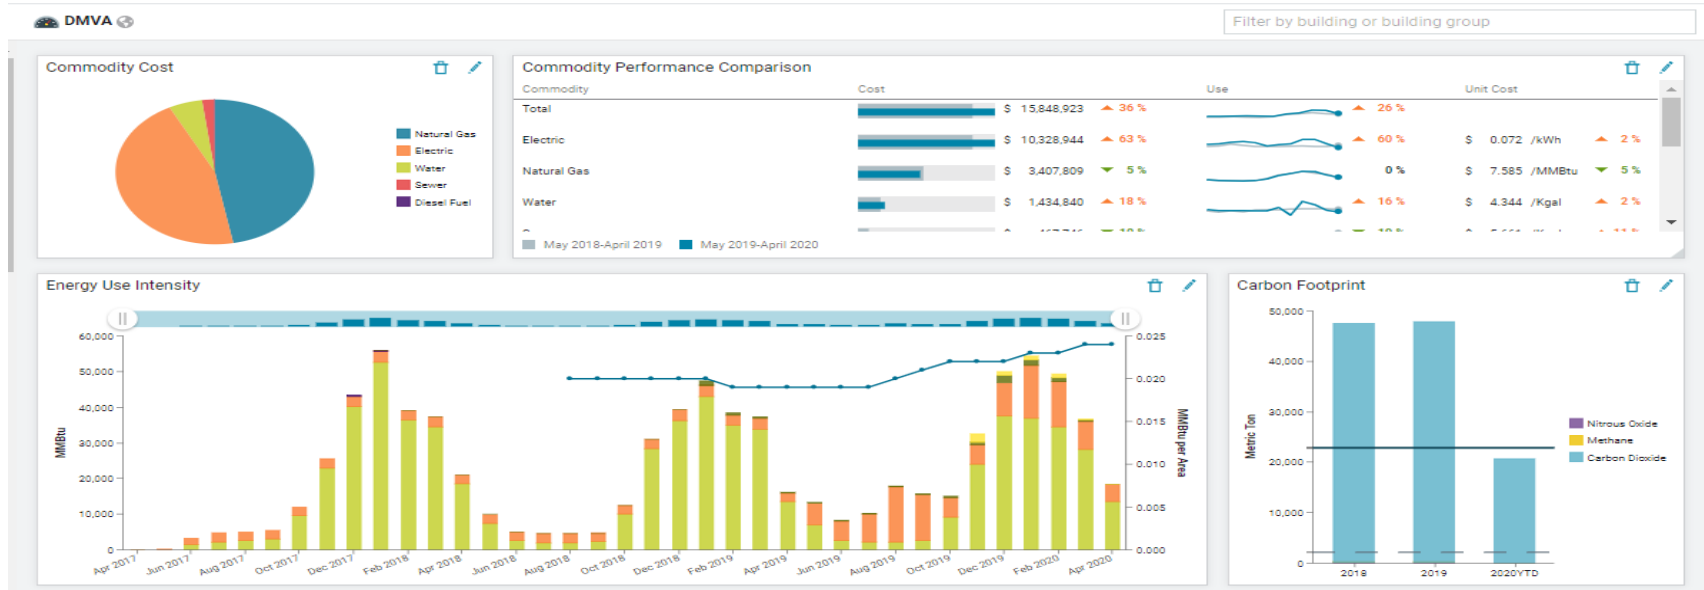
DMVA

Filter by building or building group

Commodity Cost

Natural Gas
Electric
Water
Sewer
Diesel Fuel

Commodity Performance Comparison

| Commodity | Cost | | Use | | Unit Cost | |
|---|---|---|---|---|---|---|
| Total | \$ 15,848,923 | ▲ 36 % | | ▲ 26 % | | |
| Electric | \$ 10,328,944 | ▲ 63 % | | ▲ 60 % | \$ 0.072 /kWh | ▲ 2 % |
| Natural Gas | \$ 3,407,809 | ▼ 5 % | | 0 % | \$ 7.585 /MMBtu | ▼ 5 % |
| Water | \$ 1,434,840 | ▲ 18 % | | ▲ 16 % | \$ 4.344 /Kgal | ▲ 2 % |

May 2018-April 2019    May 2019-April 2020

Energy Use Intensity

60,000
50,000
40,000
30,000
20,000
10,000
0
MMBtu
0.025
0.020
0.015
0.010
0.005
0.000
MMBtu per Area
Apr 2017 Jun 2017 Aug 2017 Oct 2017 Dec 2017 Feb 2018 Apr 2018 Jun 2018 Aug 2018 Oct 2018 Dec 2018 Feb 2019 Apr 2019 Jun 2019 Aug 2019 Oct 2019 Dec 2019 Feb 2020 Apr 2020

Carbon Footprint

50,000
40,000
30,000
20,000
10,000
0
Metric Ton
2018 2019 2020YTD
Nitrous Oxide
Methane
Carbon Dioxide